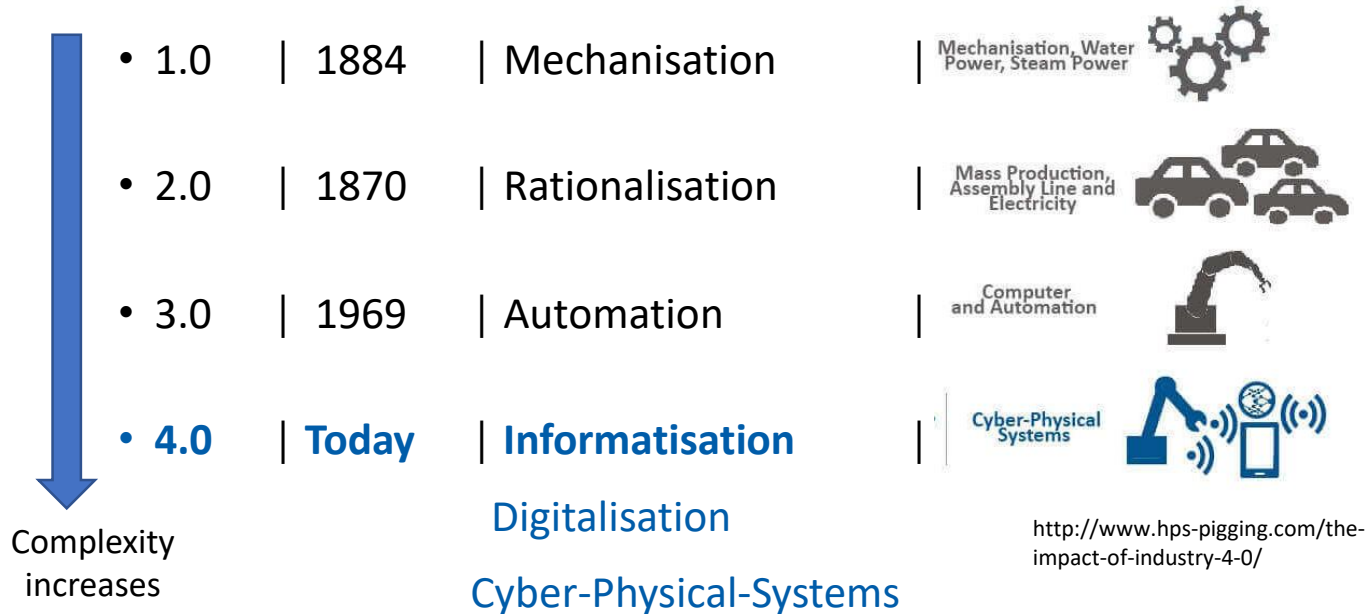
• 1.0 | 1884 | Mechanisation | Mechanisation, Water Power, Steam Power

• 2.0 | 1870 | Rationalisation | Mass Production, Assembly Line and Electricity

• 3.0 | 1969 | Automation | Computer and Automation

• 4.0 | Today | Informatisation | Cyber-Physical Systems

Digitalisation

Cyber-Physical-Systems

Complexity increases

http://www.hps-pigging.com/the-impact-of-industry-4-0/